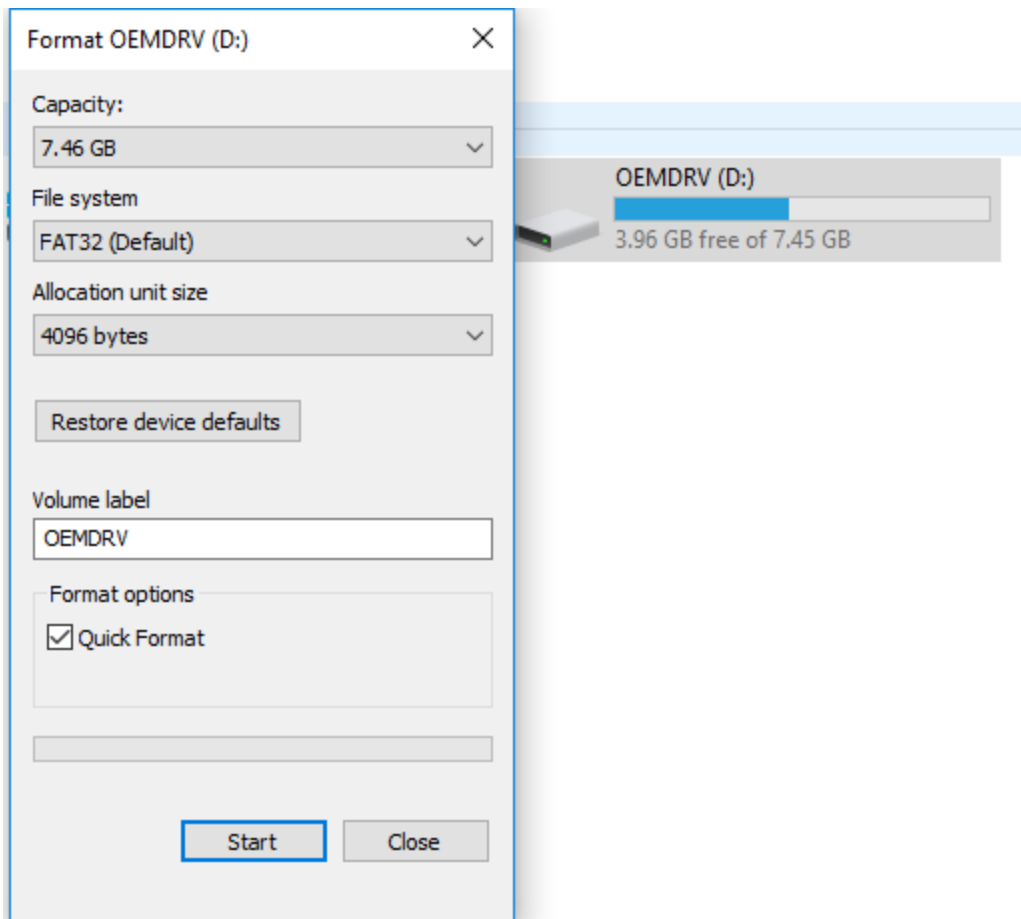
Format OEMDRV (D:)

Capacity:

7.46 GB

File system

FAT32 (Default)

Allocation unit size

4096 bytes

Restore device defaults

Volume label

OEMDRV

Format options

Quick Format

Start

Close

OEMDRV (D:)

3.96 GB free of 7.45 GB